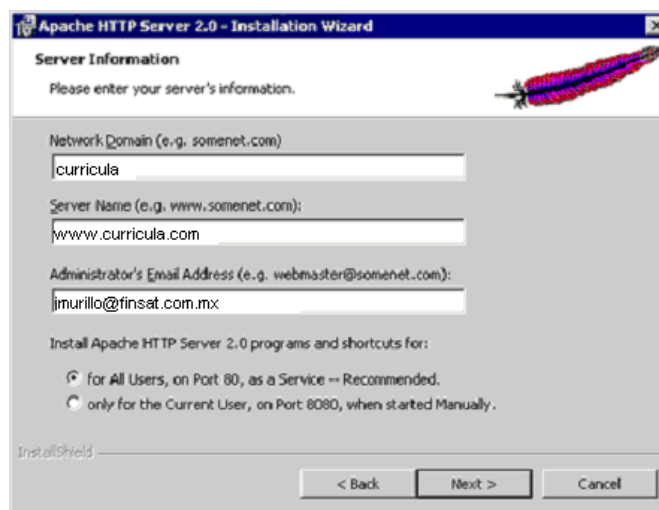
Apache HTTP Server 2.0 - Installation Wizard

Server Information

Please enter your server's information.

Network Domain (e.g. somenet.com)

curricula

Server Name (e.g. www.somenet.com):

www.curricula.com

Administrator's Email Address (e.g. webmaster@somenet.com):

jmurillo@finsat.com.mx

Install Apache HTTP Server 2.0 programs and shortcuts for:

for All Users, on Port 80, as a Service -- Recommended.

only for the Current User, on Port 8080, when started Manually.

InstallShield

< Back

Next >

Cancel